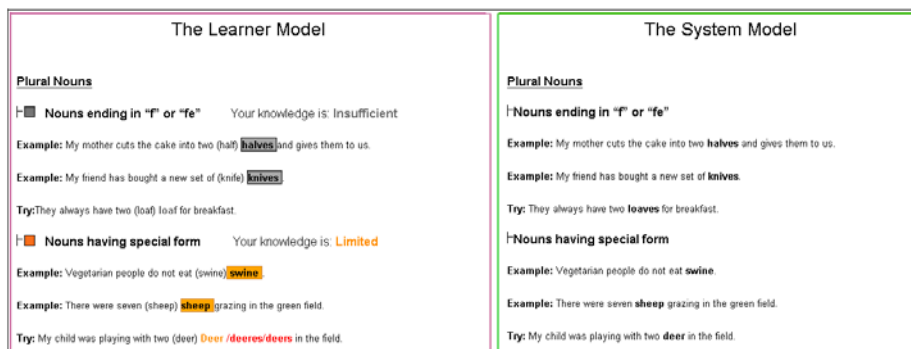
The Learner Model

Plural Nouns

Nouns ending in "f" or "fe" Your knowledge is: Insufficient

Example: My mother cuts the cake into two (half) halves and gives them to us.

Example: My friend has bought a new set of (knife) knives.

Try:They always have two (loaf) loaf for breakfast.

Nouns having special form Your knowledge is: Limited

Example: Vegetarian people do not eat (swine) swine.

Example: There were seven (sheep) sheep grazing in the green field.

Try: My child was playing with two (deer) Deer /deeres/deers in the field.

The System Model

Plural Nouns

Nouns ending in "f" or "fe"

Example: My mother cuts the cake into two halves and gives them to us.

Example: My friend has bought a new set of knives.

Try: They always have two loaves for breakfast.

Nouns having special form

Example: Vegetarian people do not eat swine.

Example: There were seven sheep grazing in the green field.

Try: My child was playing with two deer in the field.